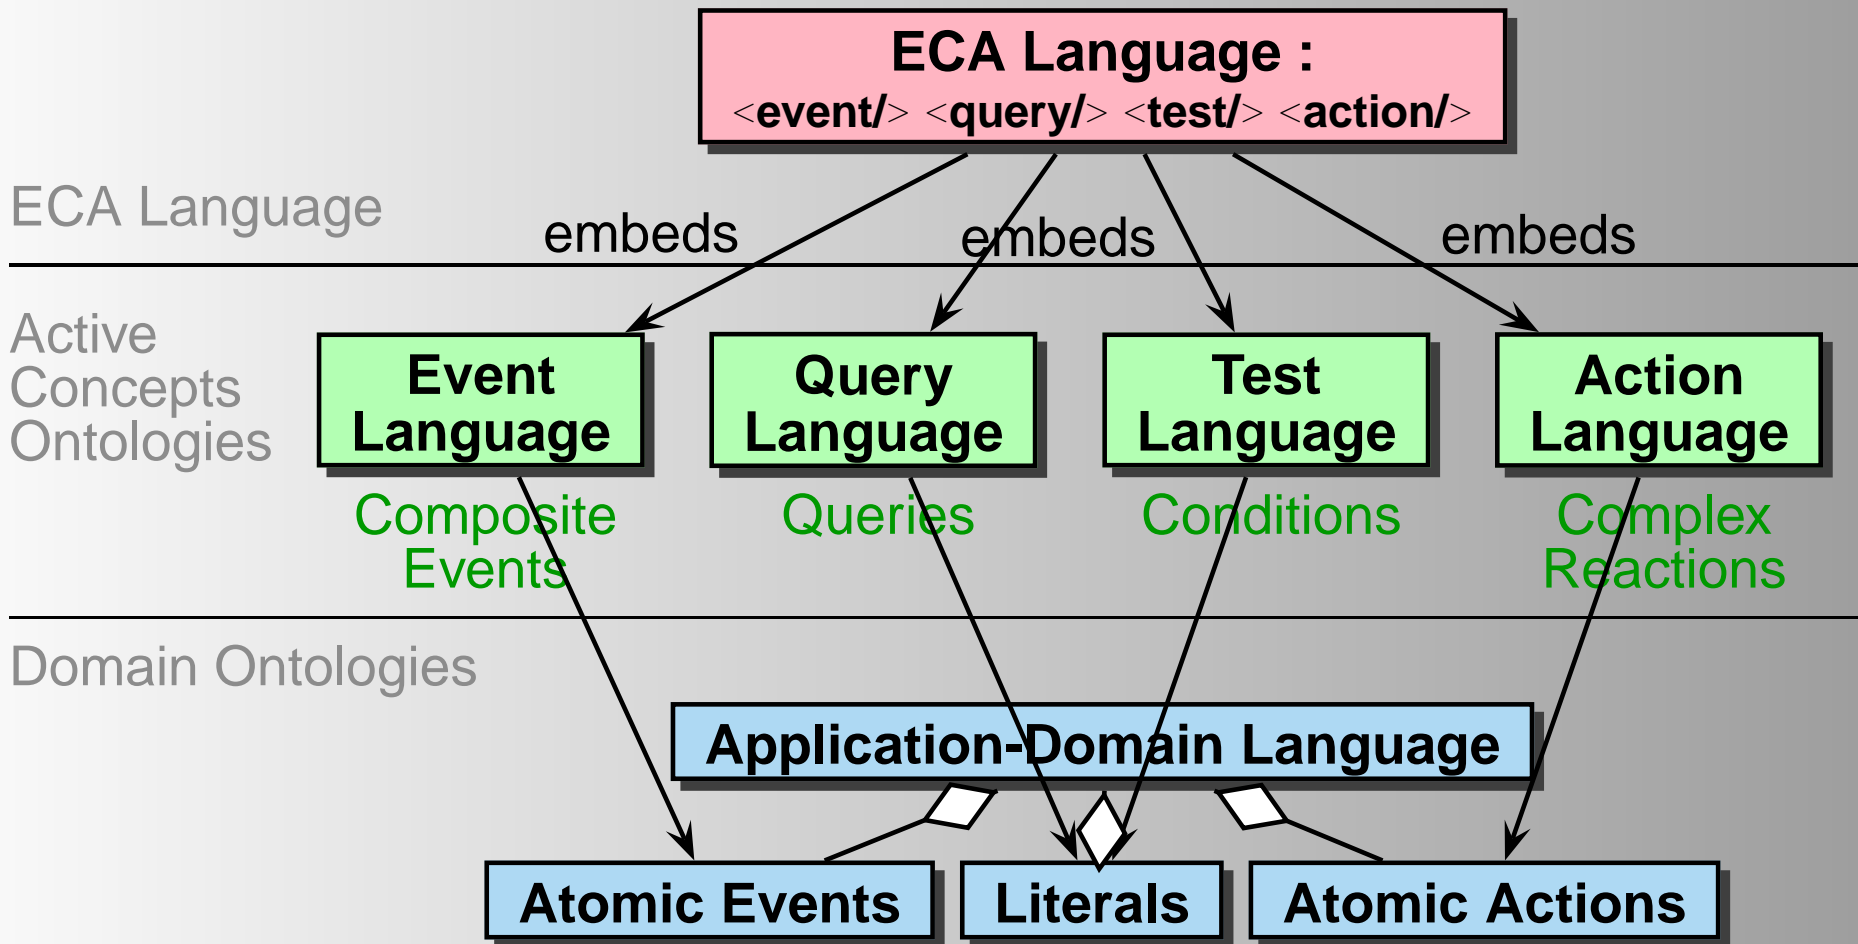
ECA Language :
<event/> <query/> <test/> <action/>

ECA Language

embeds

embeds

embeds

Active Concepts Ontologies

Event Language

Query Language

Test Language

Action Language

Composite Events

Queries

Conditions

Complex Reactions

Domain Ontologies

Application-Domain Language

Atomic Events

Literals

Atomic Actions